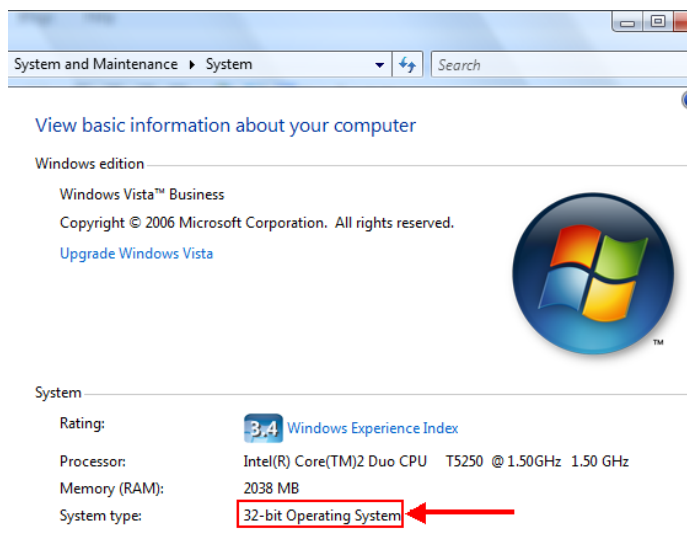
System and Maintenance ▸ System

Search

View basic information about your computer

Windows edition

Windows Vista™ Business

Copyright © 2006 Microsoft Corporation. All rights reserved.

Upgrade Windows Vista

™

System

Rating: 3.4 Windows Experience Index

Processor: Intel(R) Core(TM)2 Duo CPU T5250 @ 1.50GHz 1.50 GHz

Memory (RAM): 2038 MB

System type: 32-bit Operating System